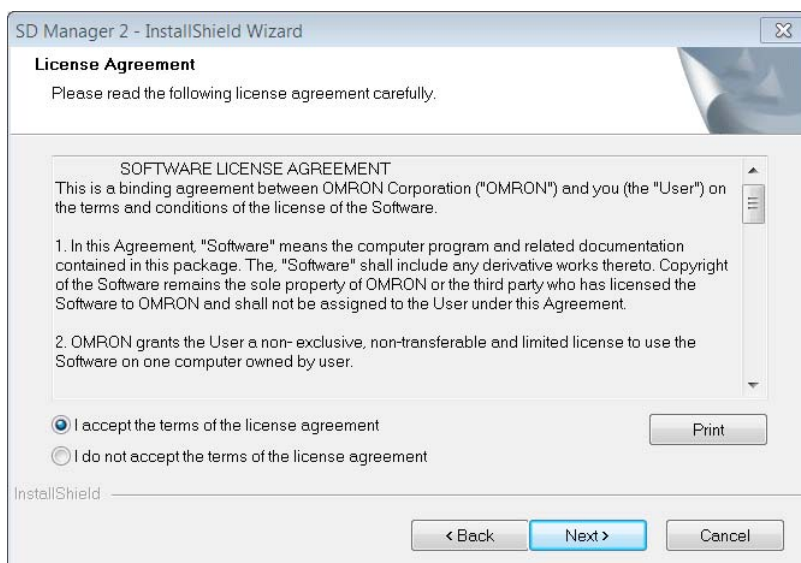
SD Manager 2 - InstallShield Wizard

License Agreement

Please read the following license agreement carefully.

SOFTWARE LICENSE AGREEMENT

This is a binding agreement between OMRON Corporation ("OMRON") and you (the "User") on the terms and conditions of the license of the Software.

1. In this Agreement, "Software" means the computer program and related documentation contained in this package. The, "Software" shall include any derivative works thereto. Copyright of the Software remains the sole property of OMRON or the third party who has licensed the Software to OMRON and shall not be assigned to the User under this Agreement.

2. OMRON grants the User a non- exclusive, non-transferable and limited license to use the Software on one computer owned by user.

I accept the terms of the license agreement

Print

I do not accept the terms of the license agreement

InstallShield

< Back

Next >

Cancel